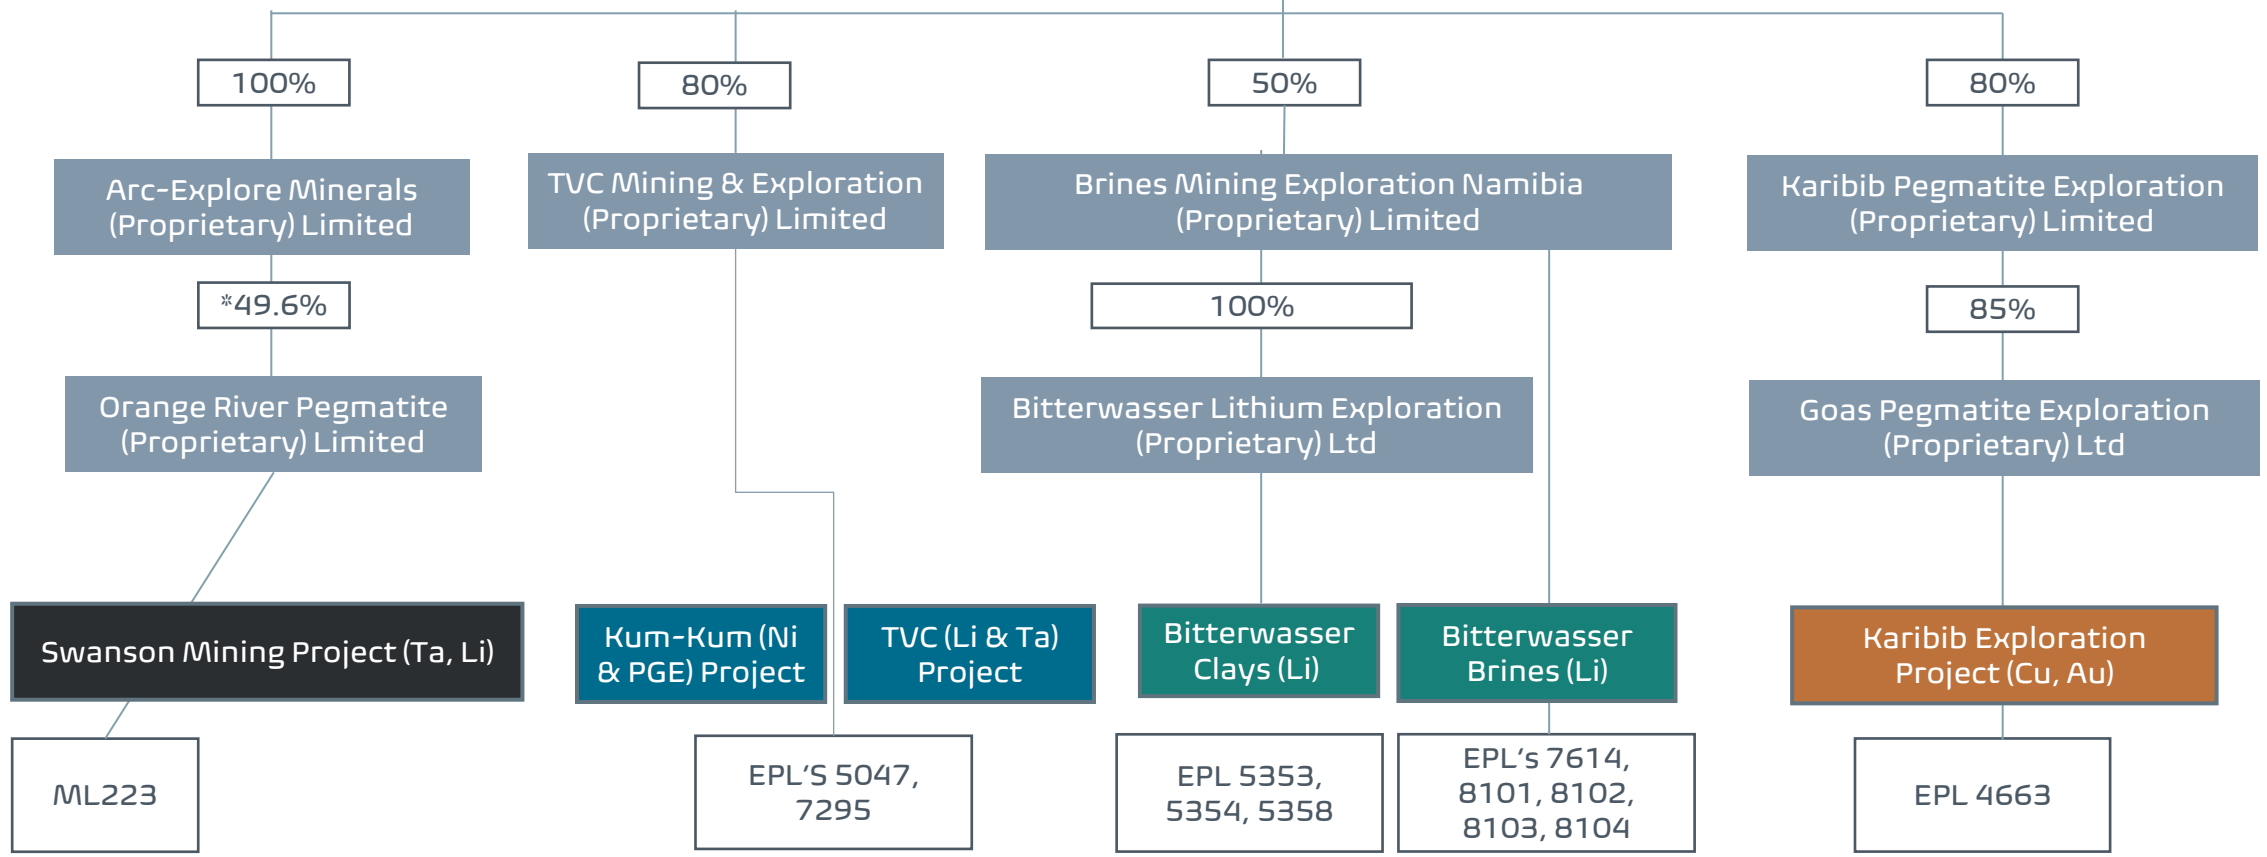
100%

Arc-Explore Minerals (Proprietary) Limited

*49.6%

Orange River Pegmatite (Proprietary) Limited

Swanson Mining Project (Ta, Li)

ML223

80%

TVC Mining & Exploration (Proprietary) Limited

Kum-Kum (Ni & PGE) Project

TVC (Li & Ta) Project

EPL'S 5047, 7295

50%

Brines Mining Exploration Namibia (Proprietary) Limited

100%

Bitterwasser Lithium Exploration (Proprietary) Ltd

Bitterwasser Clays (Li)

Bitterwasser Brines (Li)

EPL 5353, 5354, 5358

EPL's 7614, 8101, 8102, 8103, 8104

80%

Karibib Pegmatite Exploration (Proprietary) Limited

85%

Goas Pegmatite Exploration (Proprietary) Ltd

Karibib Exploration Project (Cu, Au)

EPL 4663